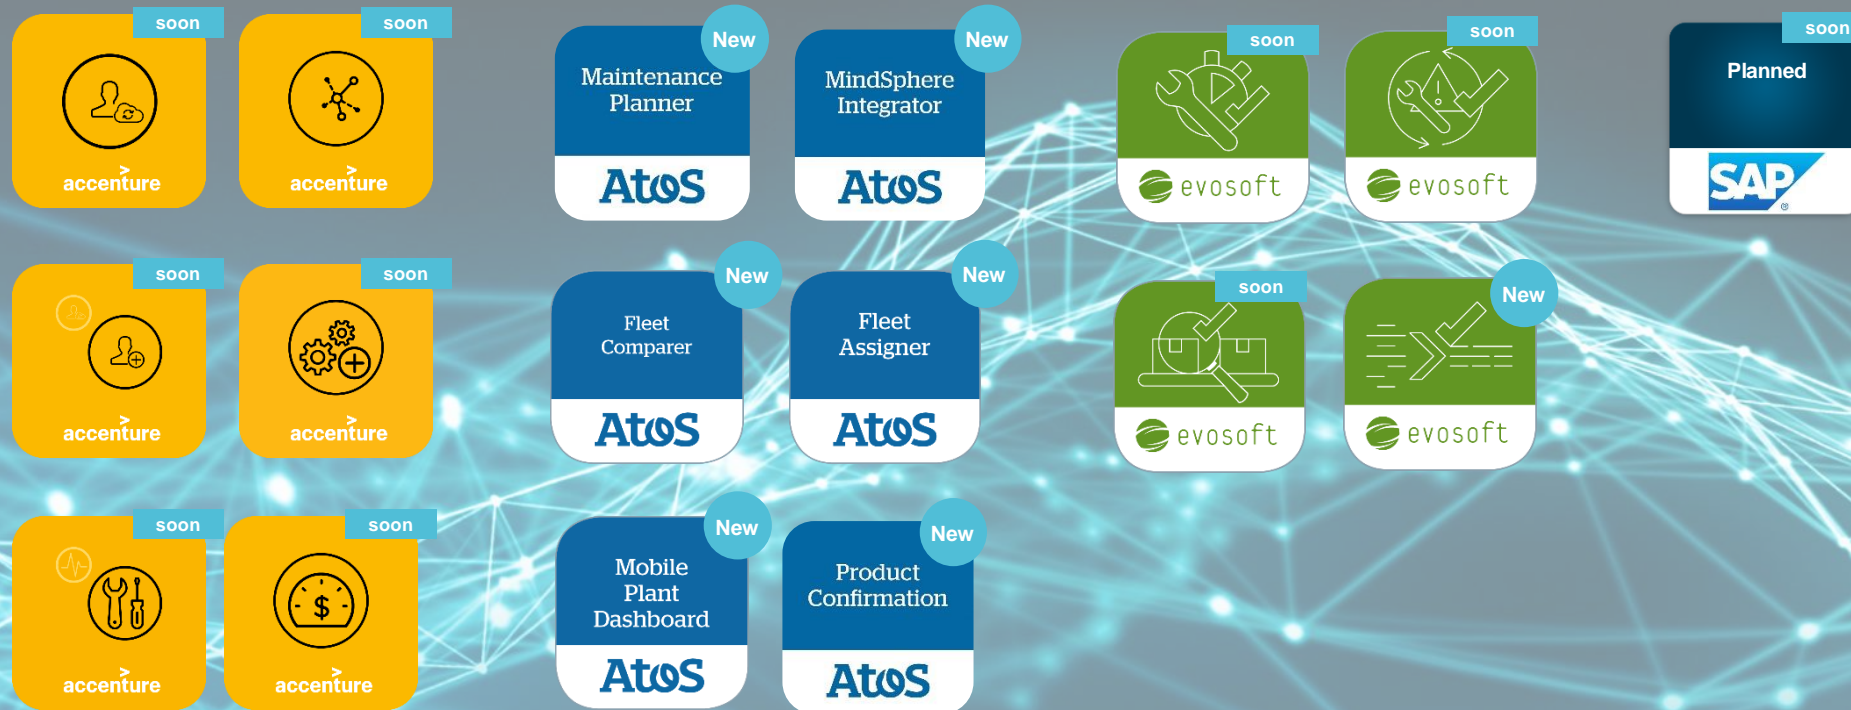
soon
accenture

soon
accenture

soon
accenture

soon
accenture

soon
accenture

soon
accenture

New
Maintenance Planner
Atos

New
MindSphere Integrator
Atos

New
Fleet Comparer
Atos

New
Fleet Assigner
Atos

New
Mobile Plant Dashboard
Atos

New
Product Confirmation
Atos

soon
evosoft

soon
evosoft

soon
evosoft

New
evosoft

soon
Planned
SAP